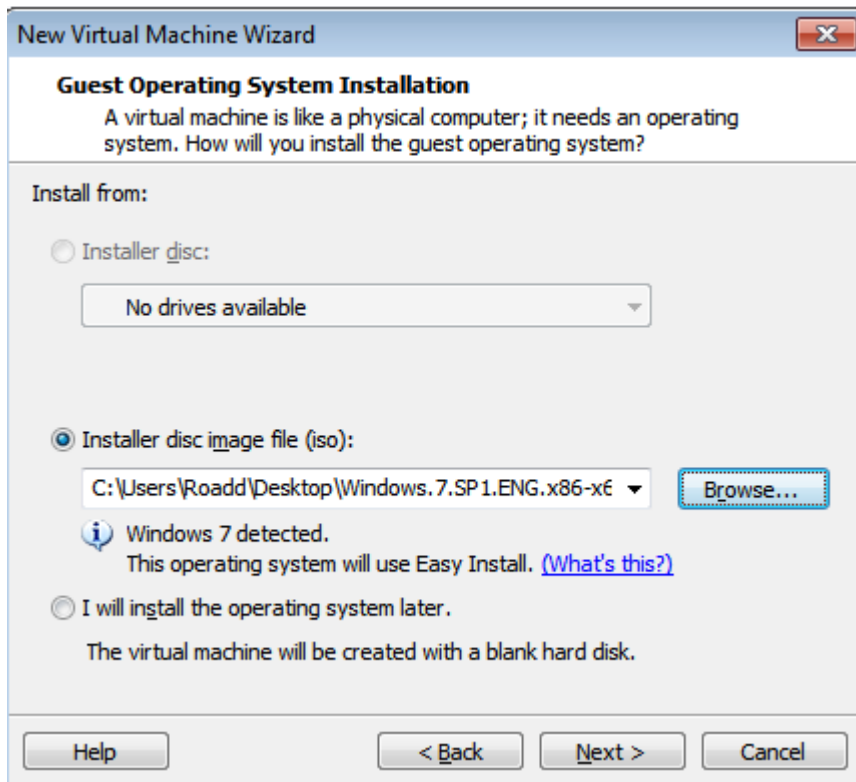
New Virtual Machine Wizard

Guest Operating System Installation
A virtual machine is like a physical computer; it needs an operating system. How will you install the guest operating system?

Install from:

Installer disc:

No drives available

Installer disc image file (iso):

C:\Users\Roadd\Desktop\Windows.7.SP1.ENG.x86-x6

Browse...

Windows 7 detected.
This operating system will use Easy Install. (What's this?)

I will install the operating system later.

The virtual machine will be created with a blank hard disk.

Help

< Back

Next >

Cancel